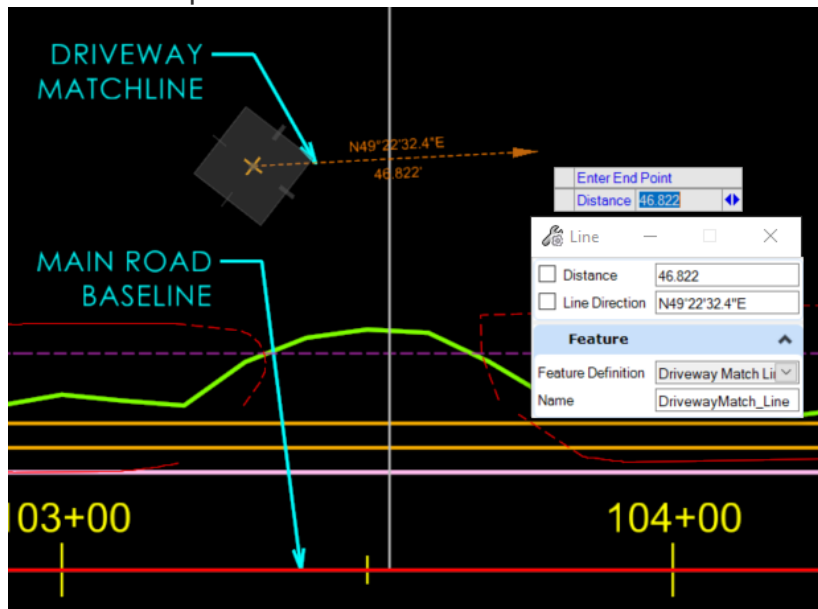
DRIVEWAY MATCHLINE

N49°22'32.4"E
46.822'

Enter End Point
Distance 46.822

Line

Distance 46.822
Line Direction N49°22'32.4"E

Feature

Feature Definition Driveway Match Li
Name DrivewayMatch_Line

MAIN ROAD BASELINE

103+00

104+00